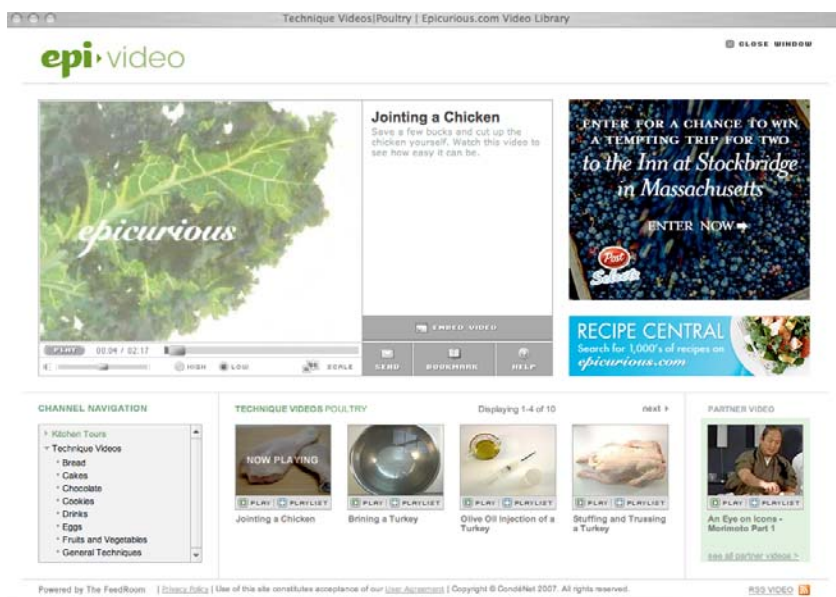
Technique Videos|Poultry | Epicurious.com Video Library

epi·video

CLOSE WINDOW

epicurious

Jointing a Chicken
Save a few bucks and cut up the chicken yourself. Watch this video to see how easy it can be.

EMBED VIDEO

PLAY 00:04 / 02:17

HIGH LOW SCALE

SEND BOOKMARK HELP

ENTER FOR A CHANCE TO WIN A TEMPTING TRIP FOR TWO to the Inn at Stockbridge in Massachusetts

ENTER NOW

Post Selects

RECIPE CENTRAL
Search for 1,000's of recipes on epicurious.com

CHANNEL NAVIGATION

Kitchen Tours
Technique Videos
Bread
Cakes
Chocolate
Cookies
Drinks
Eggs
Fruits and Vegetables
General Techniques

TECHNIQUE VIDEOS POULTRY

Displaying 1-4 of 10

next

NOW PLAYING

PLAY PLAYLIST
Jointing a Chicken

PLAY PLAYLIST
Brining a Turkey

PLAY PLAYLIST
Olive Oil Injection of a Turkey

PLAY PLAYLIST
Stuffing and Trussing a Turkey

PARTNER VIDEO

PLAY PLAYLIST
An Eye on Icons - Morimoto Part 1

see all partner videos >

Powered by The FeedRoom | Privacy Policy | Use of this site constitutes acceptance of our User Agreement | Copyright © CondéNet 2007. All rights reserved.

RSS VIDEO